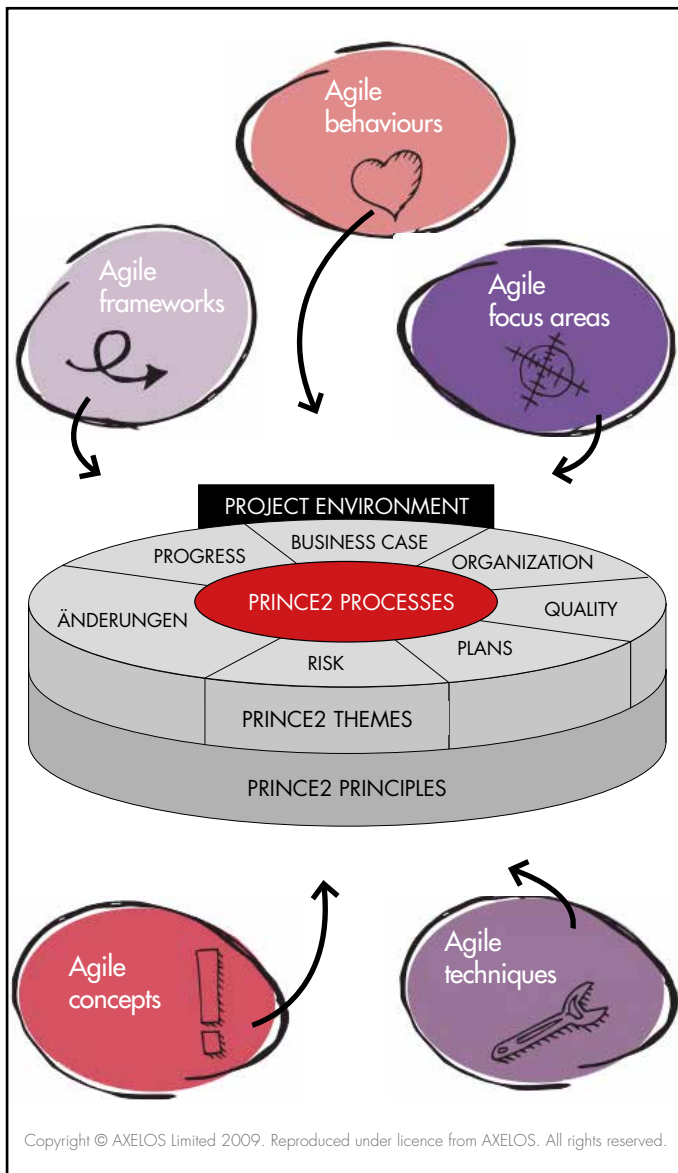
Agile behaviours

Agile frameworks

Agile focus areas

PROJECT ENVIRONMENT

PROGRESS

BUSINESS CASE

ORGANIZATION

ÄNDERUNGEN

PRINCE2 PROCESSES

QUALITY

PLANS

RISK

PRINCE2 THEMES

PRINCE2 PRINCIPLES

Agile concepts

Agile techniques

Copyright © AXELOS Limited 2009. Reproduced under licence from AXELOS. All rights reserved.